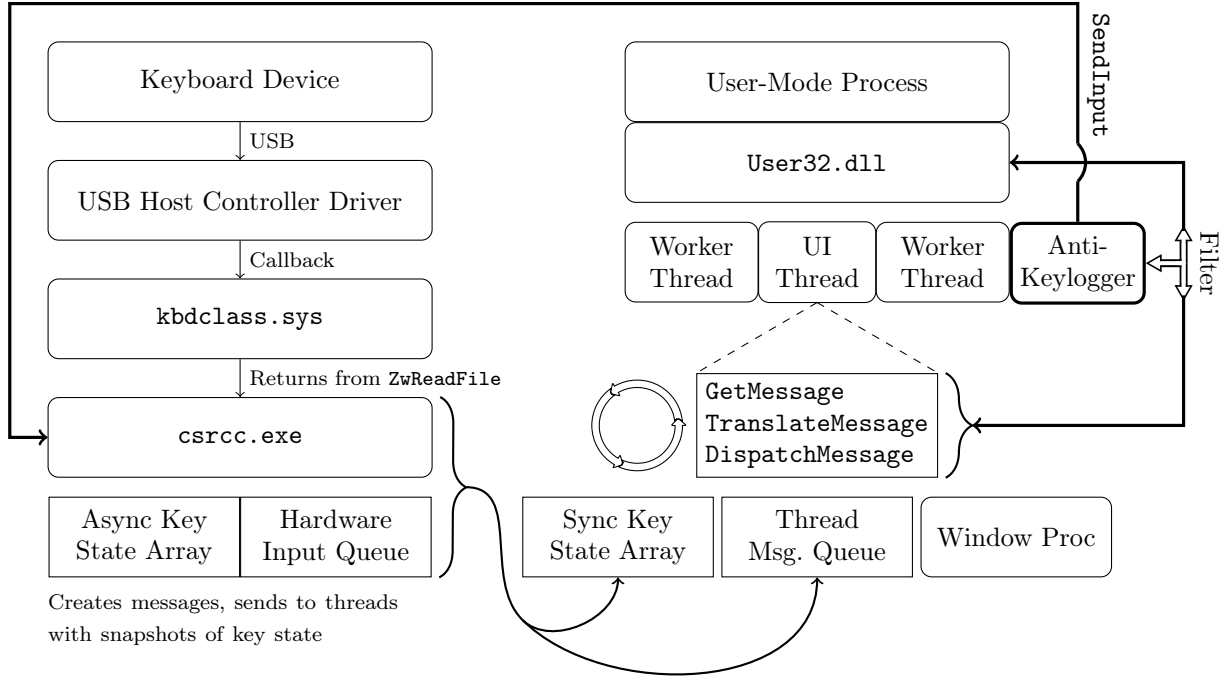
SendInput

Keyboard Device

USB

USB Host Controller Driver

Callback

kbdclass.sys

Returns from ZwReadFile

csrcc.exe

| Async Key State Array | Hardware Input Queue |
|---|---|

Creates messages, sends to threads with snapshots of key state

User-Mode Process

User32.dll

Worker Thread

UI Thread

Worker Thread

Anti-Keylogger

Filter

GetMessage
TranslateMessage
DispatchMessage

Sync Key State Array

Thread Msg. Queue

Window Proc